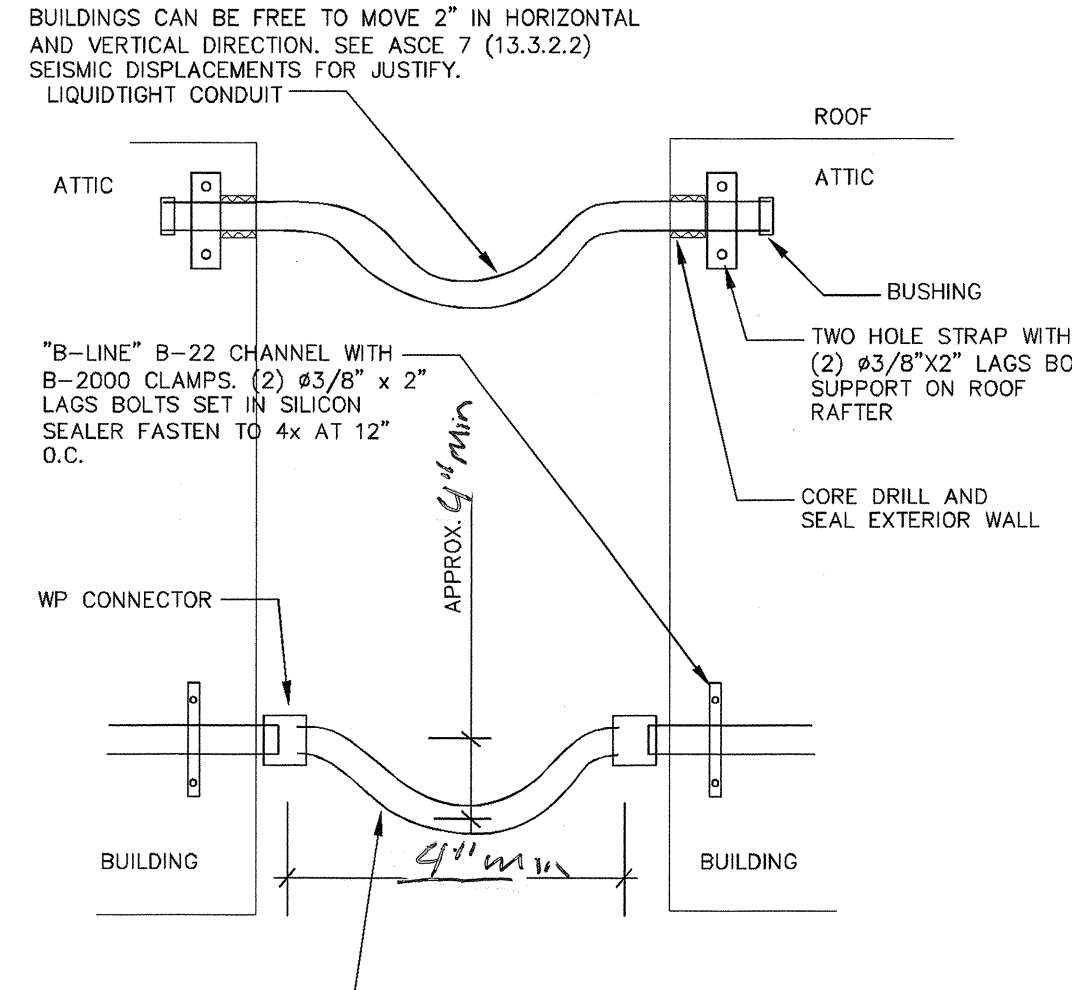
BUILDINGS CAN BE FREE TO MOVE 2" IN HORIZONTAL AND VERTICAL DIRECTION. SEE ASCE 7 (13.3.2.2) SEISMIC DISPLACEMENTS FOR JUSTIFY.

LIQUIDTIGHT CONDUIT

ROOF

ATTIC

ATTIC

BUSHING

TWO HOLE STRAP WITH (2) ø3/8"X2" LAGS BO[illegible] SUPPORT ON ROOF RAFTER

"B-LINE" B-22 CHANNEL WITH B-2000 CLAMPS. (2) ø3/8" x 2" LAGS BOLTS SET IN SILICON SEALER FASTEN TO 4x AT 12" O.C.

APPROX. 4" Min

CORE DRILL AND SEAL EXTERIOR WALL

WP CONNECTOR

BUILDING

4" min

BUILDING